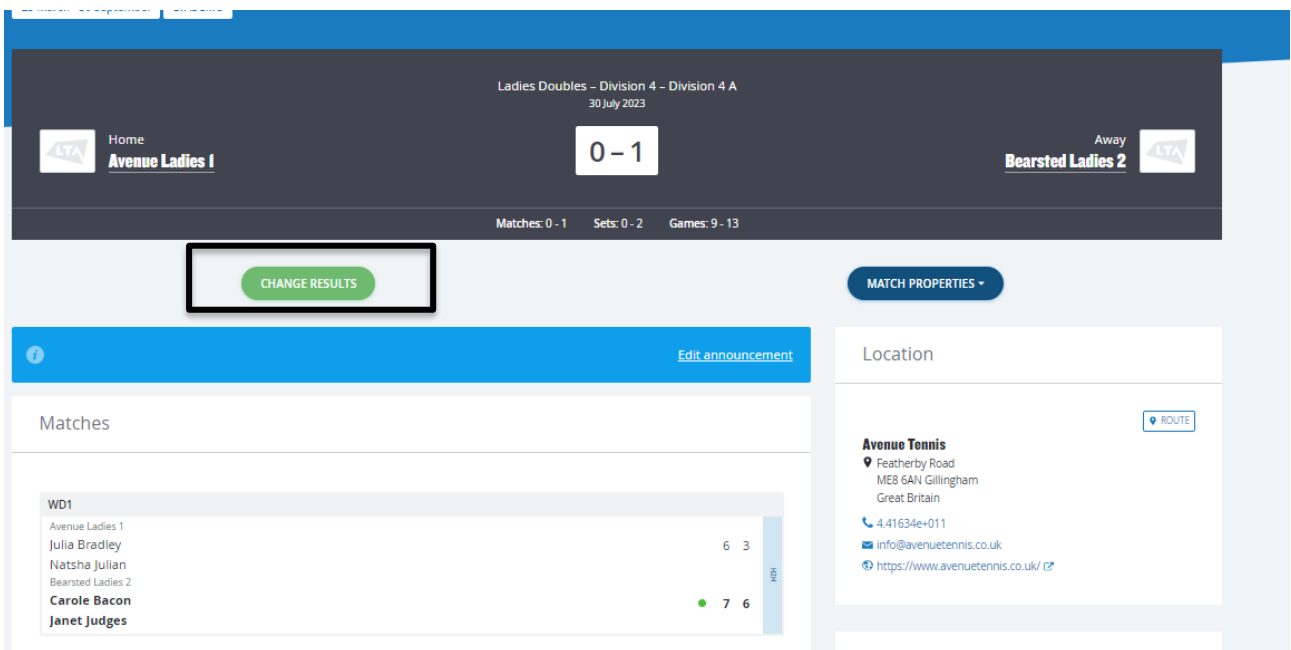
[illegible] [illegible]

Ladies Doubles – Division 4 – Division 4 A
30 July 2023

LTA

Home
Avenue Ladies 1

0 – 1

Away
Bearsted Ladies 2

LTA

Matches: 0 - 1 Sets: 0 - 2 Games: 9 - 13

CHANGE RESULTS

MATCH PROPERTIES

Edit announcement

Matches

WD1

| | | |
|---|---|---|
| Avenue Ladies 1 | | |
| Julia Bradley | 6 | 3 |
| Natsha Julian | | |
| Bearsted Ladies 2 | | |
| Carole Bacon | 7 | 6 |
| Janet Judges | | |

H2H

Location

ROUTE

Avenue Tennis
Featherby Road
ME8 6AN Gillingham
Great Britain

4.41634e+011

info@avenuetennis.co.uk

https://www.avenuetennis.co.uk/